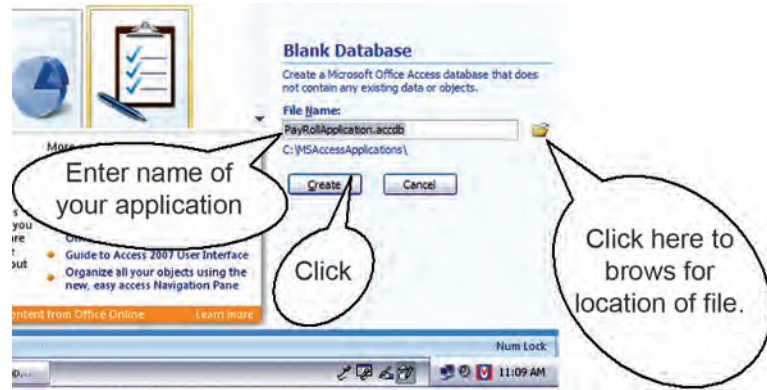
Blank Database

Create a Microsoft Office Access database that does not contain any existing data or objects.

File Name:

PayRollApplication.accdb

C:\MSAccessApplications\

Create

Cancel

More

Enter name of your application

s
you
re
out

Guide to Access 2007 User Interface

Organize all your objects using the new, easy access Navigation Pane

ntent from Office Online

Learn more

Click

Click here to brows for location of file.

Num Lock

11:09 AM